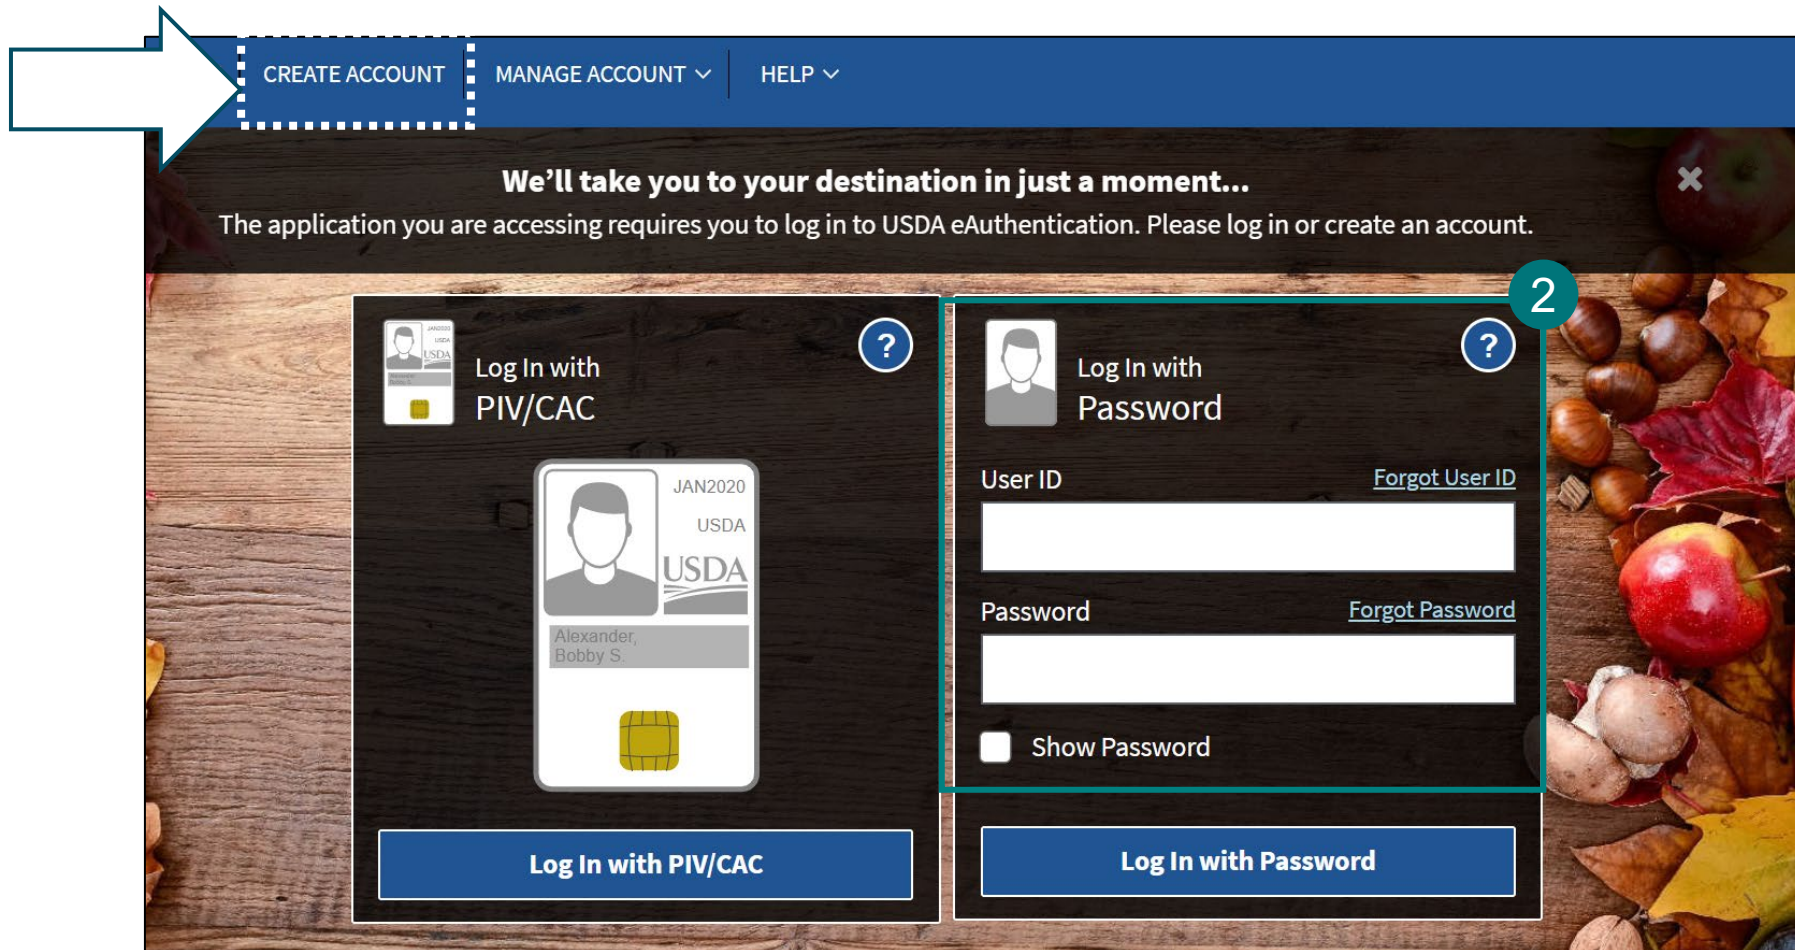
CREATE ACCOUNT MANAGE ACCOUNT HELP

We'll take you to your destination in just a moment...

The application you are accessing requires you to log in to USDA eAuthentication. Please log in or create an account.

2

Log In with PIV/CAC

JAN2020
USDA
USDA
Alexander, Bobby S.

Log In with PIV/CAC

Log In with Password

User ID Forgot User ID

Password Forgot Password

Show Password

Log In with Password